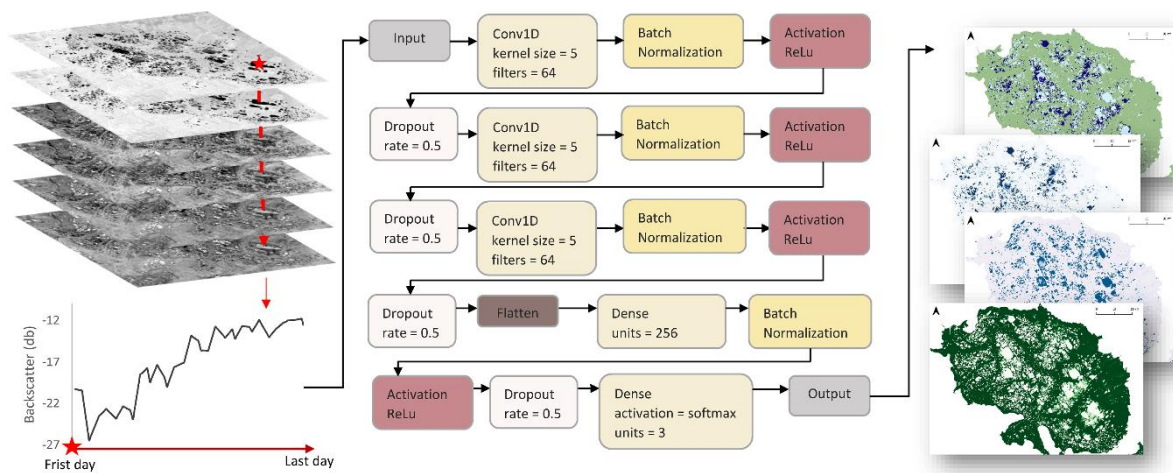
Input

Conv1D
kernel size = 5
filters = 64

Batch Normalization

Activation ReLu

Dropout rate = 0.5

Conv1D
kernel size = 5
filters = 64

Batch Normalization

Activation ReLu

Dropout rate = 0.5

Conv1D
kernel size = 5
filters = 64

Batch Normalization

Activation ReLu

Dropout rate = 0.5

Flatten

Dense
units = 256

Batch Normalization

Activation ReLu

Dropout rate = 0.5

Dense
activation = softmax
units = 3

Output

-12
-17
-22
-27
Backscatter (db)
Frist day
Last day